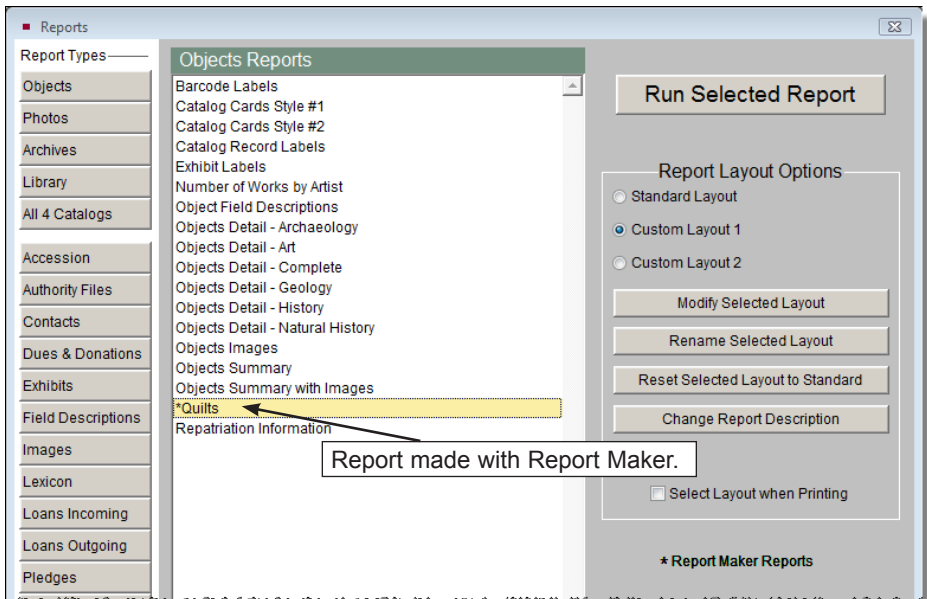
Reports

Report Types

Objects
Photos
Archives
Library
All 4 Catalogs

Accession
Authority Files
Contacts
Dues & Donations
Exhibits
Field Descriptions
Images
Lexicon
Loans Incoming
Loans Outgoing
Pledges

Objects Reports

Barcode Labels
Catalog Cards Style #1
Catalog Cards Style #2
Catalog Record Labels
Exhibit Labels
Number of Works by Artist
Object Field Descriptions
Objects Detail - Archaeology
Objects Detail - Art
Objects Detail - Complete
Objects Detail - Geology
Objects Detail - History
Objects Detail - Natural History
Objects Images
Objects Summary
Objects Summary with Images
*Quilts
Repatriation Information

Report made with Report Maker.

Run Selected Report

Report Layout Options
Standard Layout
Custom Layout 1
Custom Layout 2

Modify Selected Layout
Rename Selected Layout
Reset Selected Layout to Standard
Change Report Description

Select Layout when Printing

* Report Maker Reports